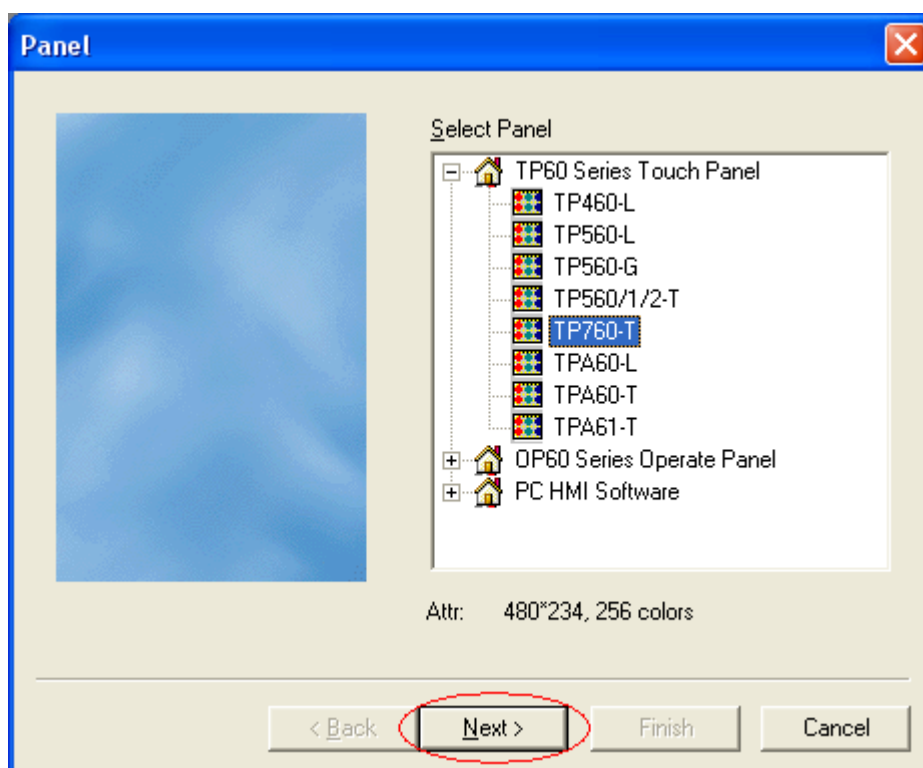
Panel

Select Panel

TP60 Series Touch Panel
TP460-L
TP560-L
TP560-G
TP560/1/2-T
TP760-T
TPA60-L
TPA60-T
TPA61-T
OP60 Series Operate Panel
PC HMI Software

Attr: 480*234, 256 colors

< Back
Next >
Finish
Cancel